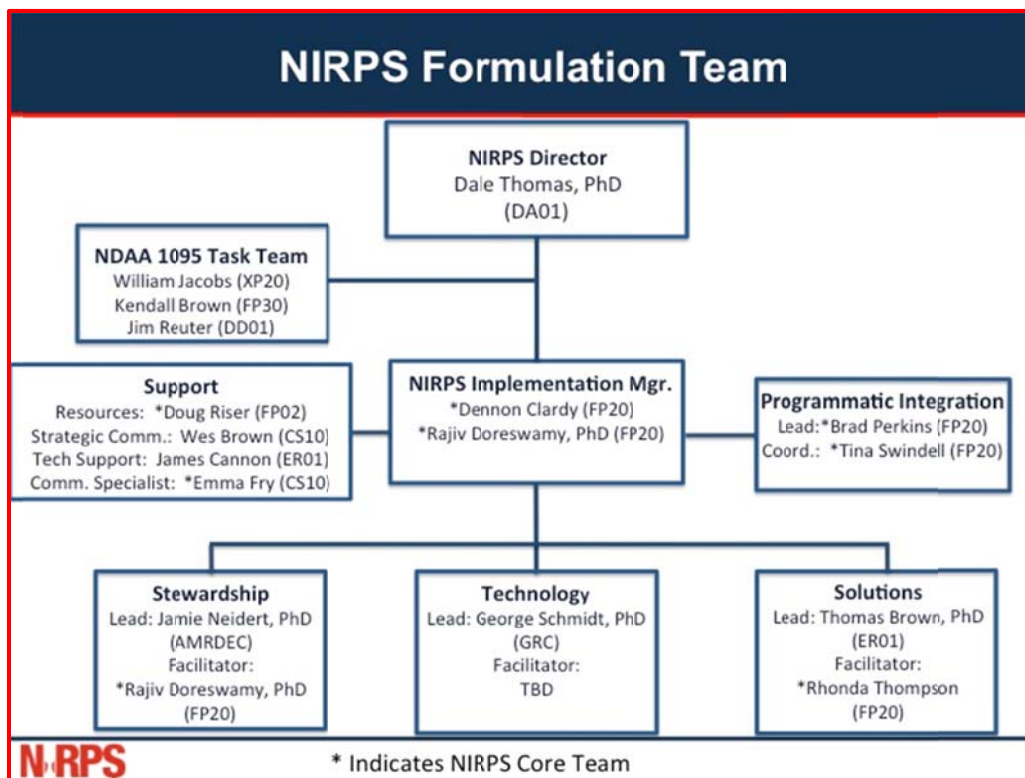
NIRPS Formulation Team

NIRPS Director
Dale Thomas, PhD
(DA01)

NDAA 1095 Task Team
William Jacobs (XP20)
Kendall Brown (FP30)
Jim Reuter (DD01)

Support
Resources: *Doug Riser (FP02)
Strategic Comm.: Wes Brown (CS10)
Tech Support: James Cannon (ER01)
Comm. Specialist: *Emma Fry (CS10)

NIRPS Implementation Mgr.
*Dennon Clardy (FP20)
*Rajiv Doreswamy, PhD (FP20)

Programmatic Integration
Lead: *Brad Perkins (FP20)
Coord.: *Tina Swindell (FP20)

Stewardship
Lead: Jamie Neidert, PhD (AMRDEC)
Facilitator:
*Rajiv Doreswamy, PhD (FP20)

Technology
Lead: George Schmidt, PhD (GRC)
Facilitator:
TBD

Solutions
Lead: Thomas Brown, PhD (ER01)
Facilitator:
*Rhonda Thompson (FP20)

NIRPS

* Indicates NIRPS Core Team